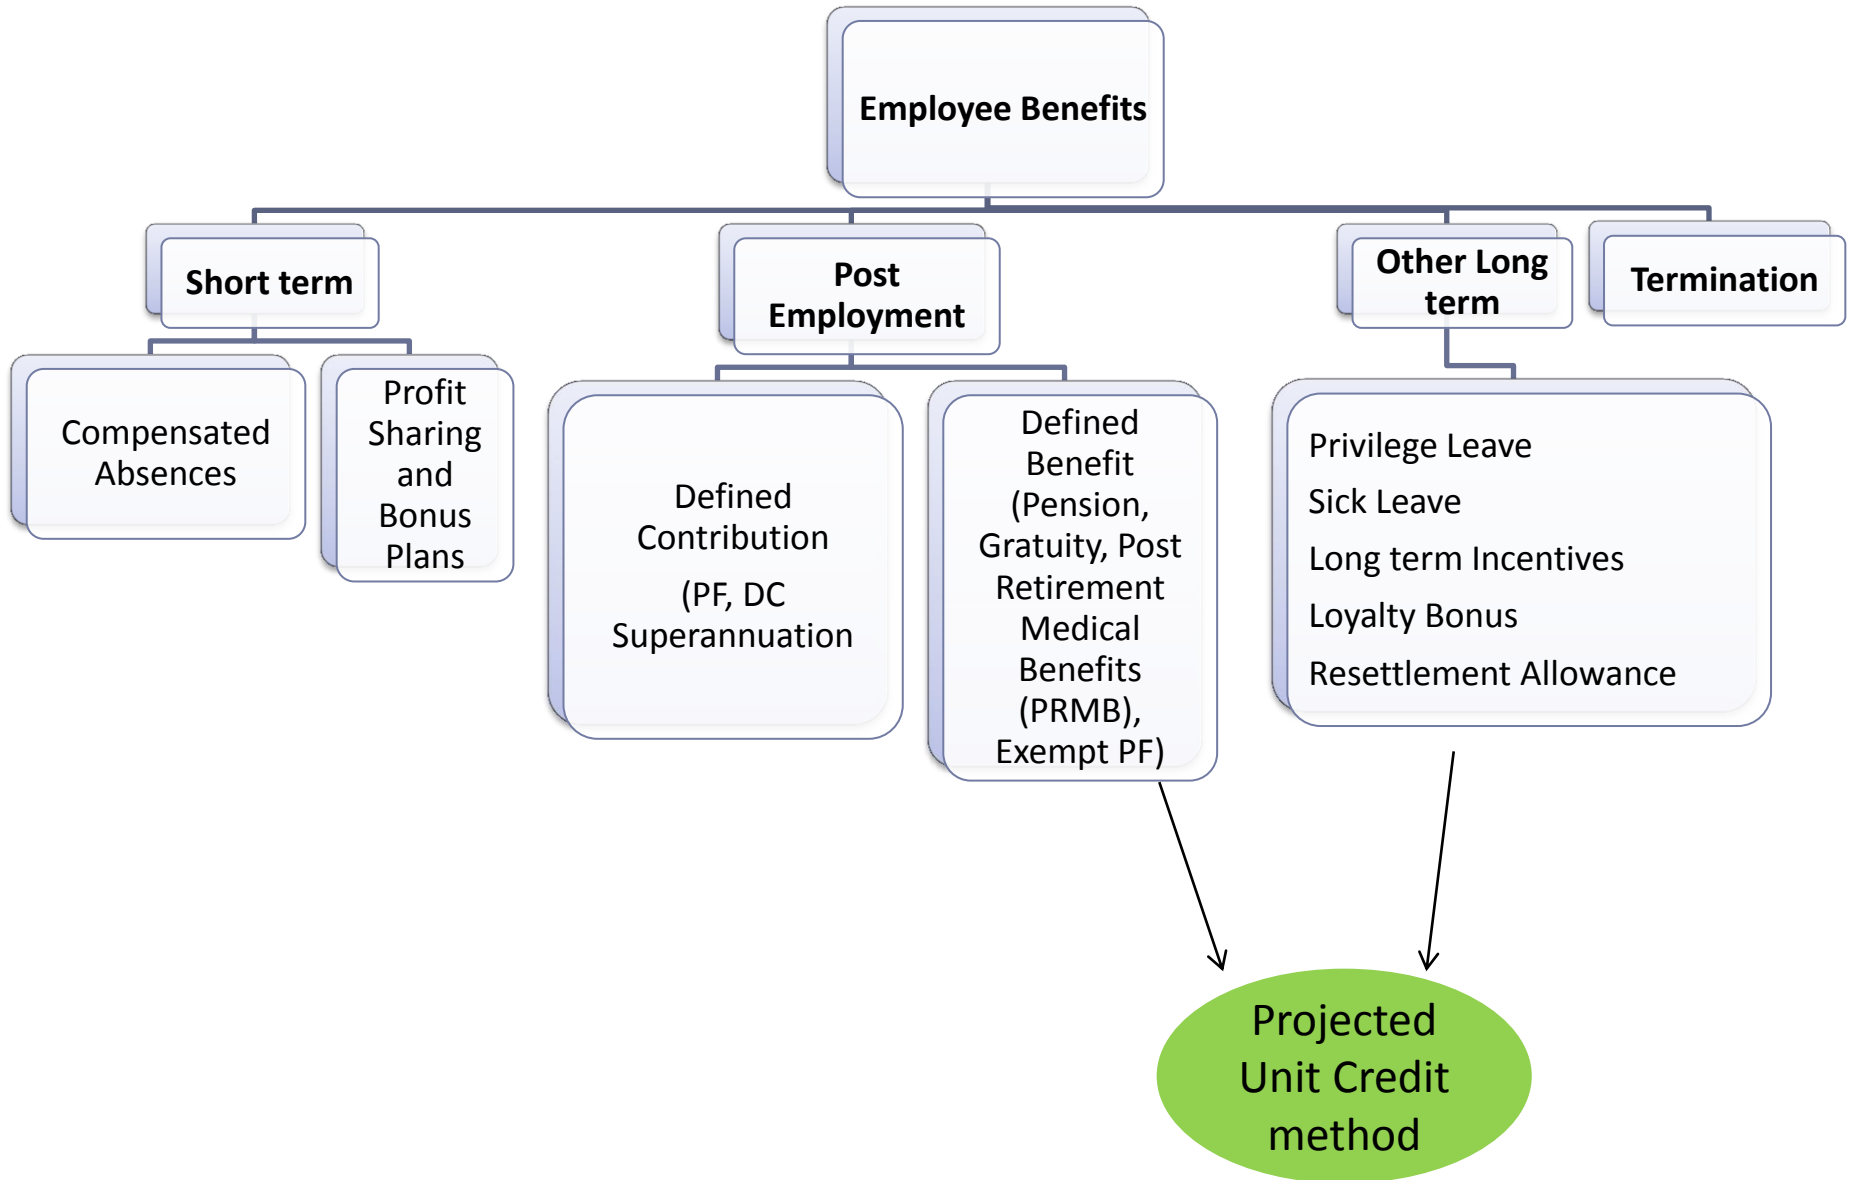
Employee Benefits

Short term

Post Employment

Other Long term

Termination

Compensated Absences

Profit Sharing and Bonus Plans

Defined Contribution

(PF, DC Superannuation

Defined Benefit (Pension, Gratuity, Post Retirement Medical Benefits (PRMB), Exempt PF)

Privilege Leave

Sick Leave

Long term Incentives

Loyalty Bonus

Resettlement Allowance

Projected Unit Credit method